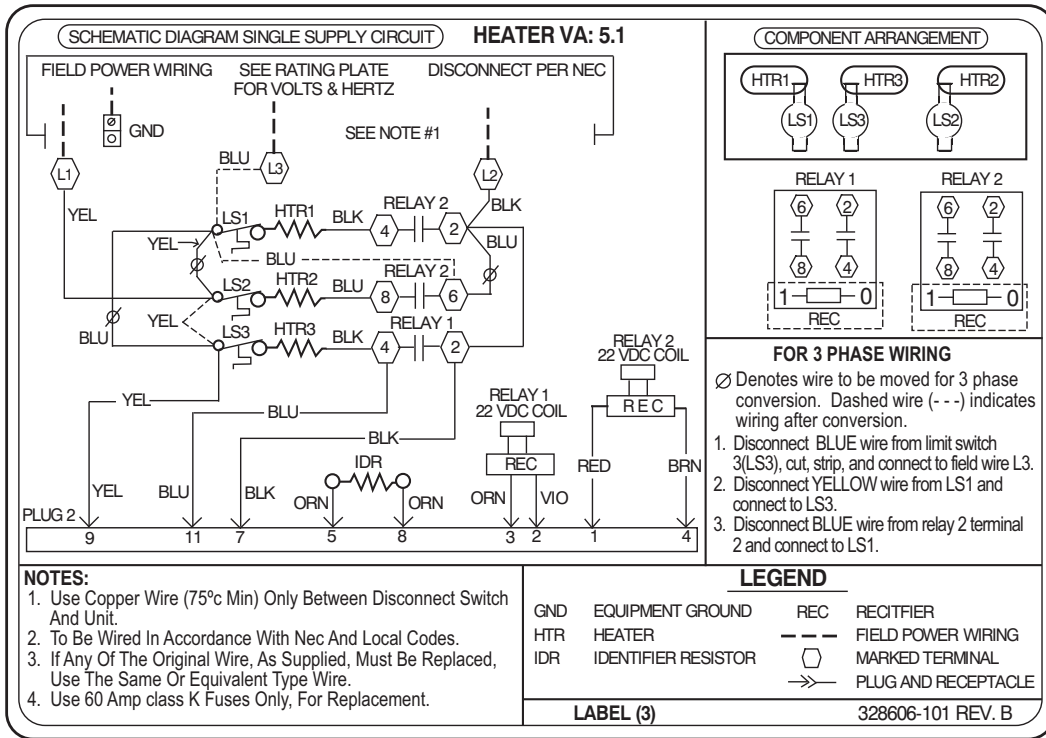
SCHEMATIC DIAGRAM SINGLE SUPPLY CIRCUIT
HEATER VA: 5.1

FIELD POWER WIRING
SEE RATING PLATE FOR VOLTS & HERTZ
DISCONNECT PER NEC
GND
SEE NOTE #1

L1
L3
L2
BLU
YEL
BLK
LS1
HTR1
BLK
RELAY 2
4
2
BLU
YEL
BLU
LS2
HTR2
BLU
RELAY 2
8
6
BLU
YEL
LS3
HTR3
BLK
RELAY 1
4
2
YEL
BLU
BLK
IDR
ORN
ORN
RELAY 1
22 VDC COIL
REC
RELAY 2
22 VDC COIL
REC
RED
BRN
ORN
VIO
YEL
BLU
BLK
PLUG 2
9
11
7
5
8
3
2
1
4

COMPONENT ARRANGEMENT
HTR1
HTR3
HTR2
LS1
LS3
LS2
RELAY 1
RELAY 2
6
2
8
4
1
0
REC
6
2
8
4
1
0
REC

FOR 3 PHASE WIRING
∅ Denotes wire to be moved for 3 phase conversion. Dashed wire (- - -) indicates wiring after conversion.
1. Disconnect BLUE wire from limit switch 3(LS3), cut, strip, and connect to field wire L3.
2. Disconnect YELLOW wire from LS1 and connect to LS3.
3. Disconnect BLUE wire from relay 2 terminal 2 and connect to LS1.

NOTES:
1. Use Copper Wire (75ºc Min) Only Between Disconnect Switch And Unit.
2. To Be Wired In Accordance With Nec And Local Codes.
3. If Any Of The Original Wire, As Supplied, Must Be Replaced, Use The Same Or Equivalent Type Wire.
4. Use 60 Amp class K Fuses Only, For Replacement.

LEGEND
| | | | |
|---|---|---|---|
| GND | EQUIPMENT GROUND | REC | RECITFIER |
| HTR | HEATER | — — — | FIELD POWER WIRING |
| IDR | IDENTIFIER RESISTOR | ⬡ | MARKED TERMINAL |
| | | →≻— | PLUG AND RECEPTACLE |

LABEL (3)
328606-101 REV. B